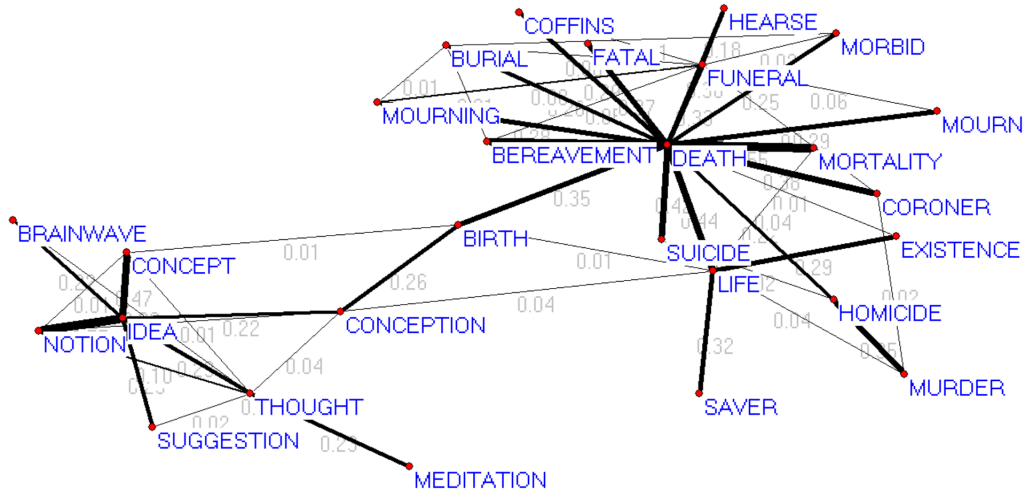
COFFINS
HEARSE
MORBID
BURIAL
FATAL
FUNERAL
0.01
0.25
0.06
MOURNING
MOURN
BEREAVEMENT
DEATH
MORTALITY
0.35
CORONER
BRAINWAVE
BIRTH
EXISTENCE
0.01
0.01
SUICIDE
CONCEPT
0.26
LIFE
0.04
0.29
0.22
HOMICIDE
NOTION
IDEA
CONCEPTION
0.04
0.04
0.32
MURDER
THOUGHT
SAVER
0.02
SUGGESTION
0.23
MEDITATION